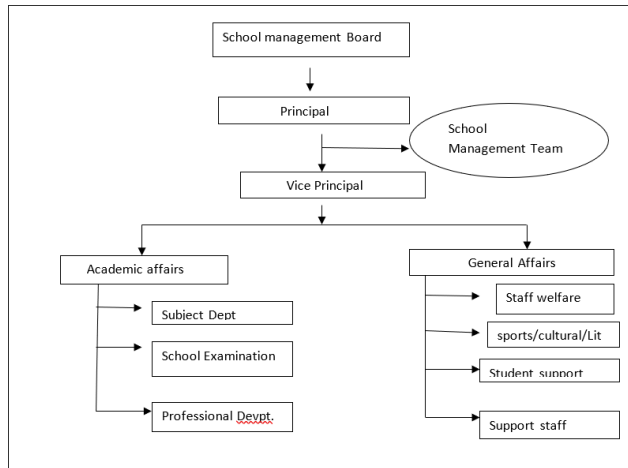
School management Board

Principal

School Management Team

Vice Principal

Academic affairs

Subject Dept

School Examination

Professional Devpt.

General Affairs

Staff welfare

sports/cultural/Lit

Student support

Support staff